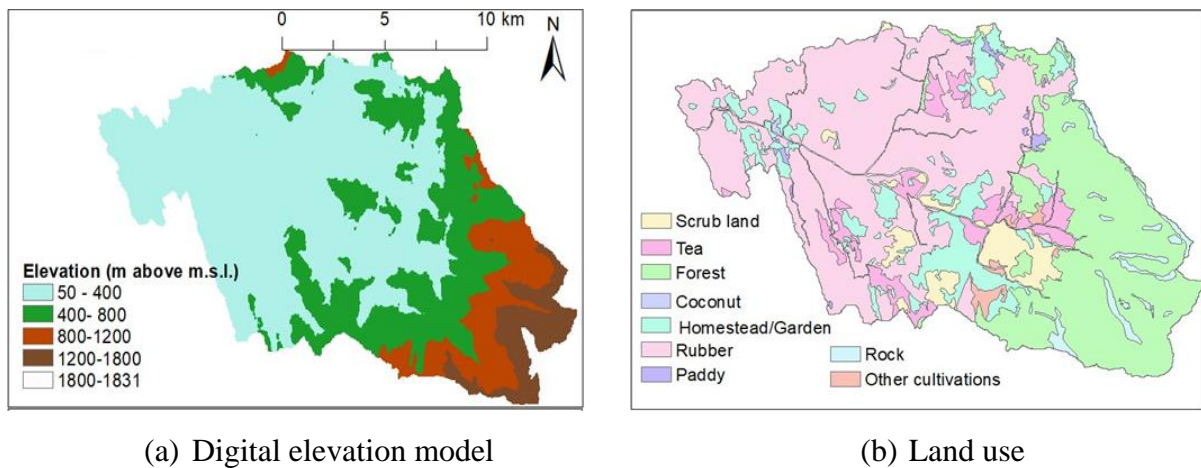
0 5 10 km

N

Elevation (m above m.s.l.)

50 - 400

400- 800

800-1200

1200-1800

1800-1831

Scrub land

Tea

Forest

Coconut

Homestead/Garden

Rubber

Paddy

Rock

Other cultivations

(a) Digital elevation model

(b) Land use